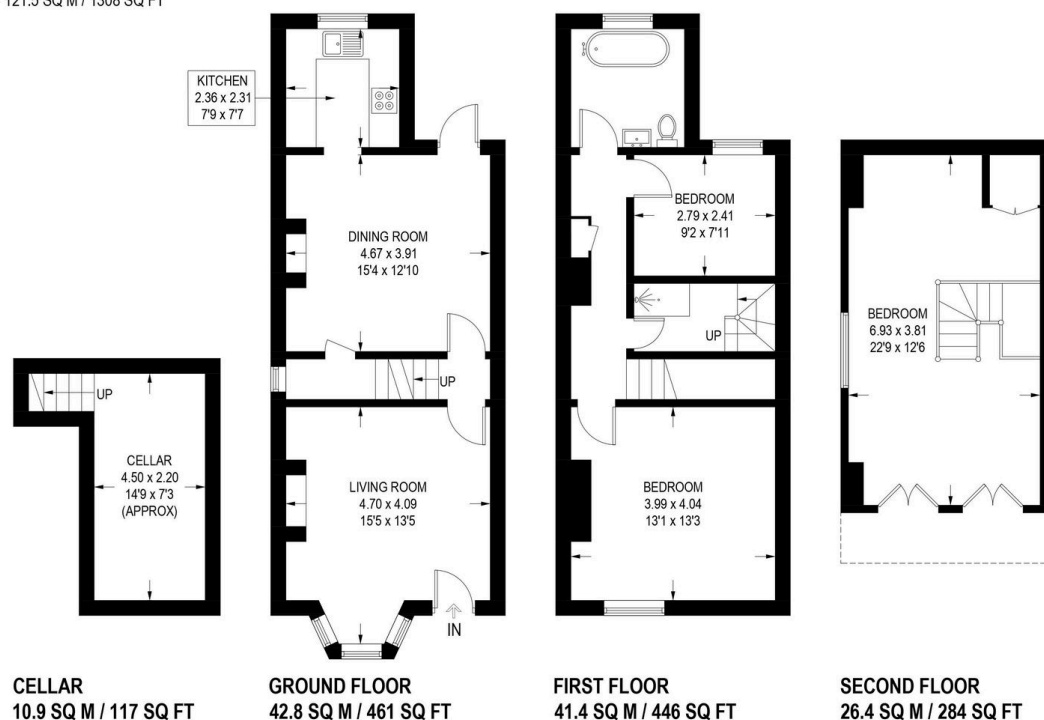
121.5 SQ M / 1308 SQ FT

KITCHEN
2.36 x 2.31
7'9 x 7'7

DINING ROOM
4.67 x 3.91
15'4 x 12'10

UP

LIVING ROOM
4.70 x 4.09
15'5 x 13'5

IN

UP

CELLAR
4.50 x 2.20
14'9 x 7'3
(APPROX)

BEDROOM
2.79 x 2.41
9'2 x 7'11

UP

BEDROOM
3.99 x 4.04
13'1 x 13'3

BEDROOM
6.93 x 3.81
22'9 x 12'6

CELLAR
10.9 SQ M / 117 SQ FT

GROUND FLOOR
42.8 SQ M / 461 SQ FT

FIRST FLOOR
41.4 SQ M / 446 SQ FT

SECOND FLOOR
26.4 SQ M / 284 SQ FT